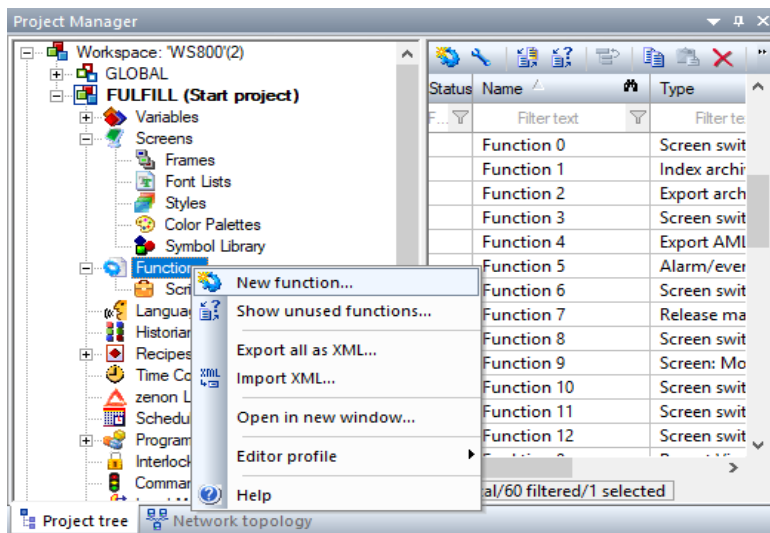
Project Manager

Workspace: 'WS800'(2)
GLOBAL
FULFILL (Start project)
Variables
Screens
Frames
Font Lists
Styles
Color Palettes
Symbol Library
Function
Scri
Langua
Historian
Recipes
Time Co
zenon L
Schedu
Program
Interlock
Comma

New function...
Show unused functions...
Export all as XML...
Import XML...
Open in new window...
Editor profile
Help

| Status | Name | Type |
|---|---|---|
| F... | Filter text | Filter te |
| | Function 0 | Screen swit |
| | Function 1 | Index archi |
| | Function 2 | Export arch |
| | Function 3 | Screen swit |
| | Function 4 | Export AML |
| | Function 5 | Alarm/ever |
| | Function 6 | Screen swit |
| | Function 7 | Release ma |
| | Function 8 | Screen swit |
| | Function 9 | Screen: Mo |
| | Function 10 | Screen swit |
| | Function 11 | Screen swit |
| | Function 12 | Screen swit |

al/60 filtered/1 selected

Project tree
Network topology